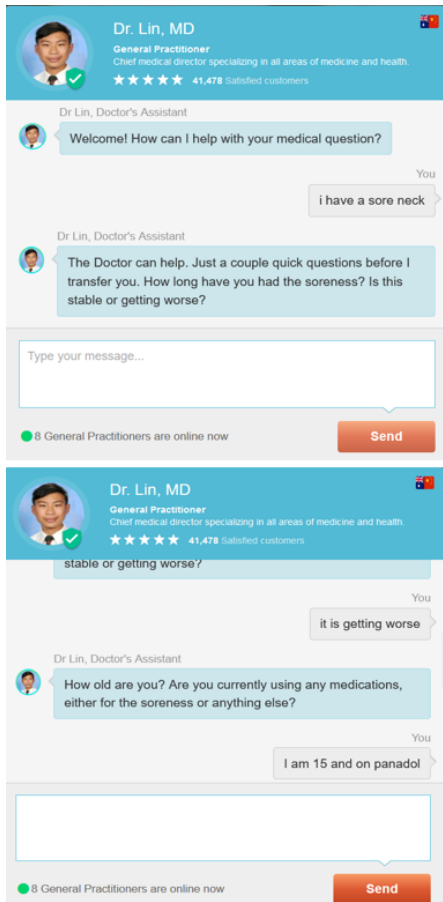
Dr. Lin, MD
General Practitioner
Chief medical director specializing in all areas of medicine and health.
★★★★★ 41,478 Satisfied customers

Dr Lin, Doctor's Assistant
Welcome! How can I help with your medical question?

You
i have a sore neck

Dr Lin, Doctor's Assistant
The Doctor can help. Just a couple quick questions before I transfer you. How long have you had the soreness? Is this stable or getting worse?

Type your message...

8 General Practitioners are online now
Send

Dr. Lin, MD
General Practitioner
Chief medical director specializing in all areas of medicine and health.
★★★★★ 41,478 Satisfied customers

stable or getting worse?

You
it is getting worse

Dr Lin, Doctor's Assistant
How old are you? Are you currently using any medications, either for the soreness or anything else?

You
I am 15 and on panadol

8 General Practitioners are online now
Send